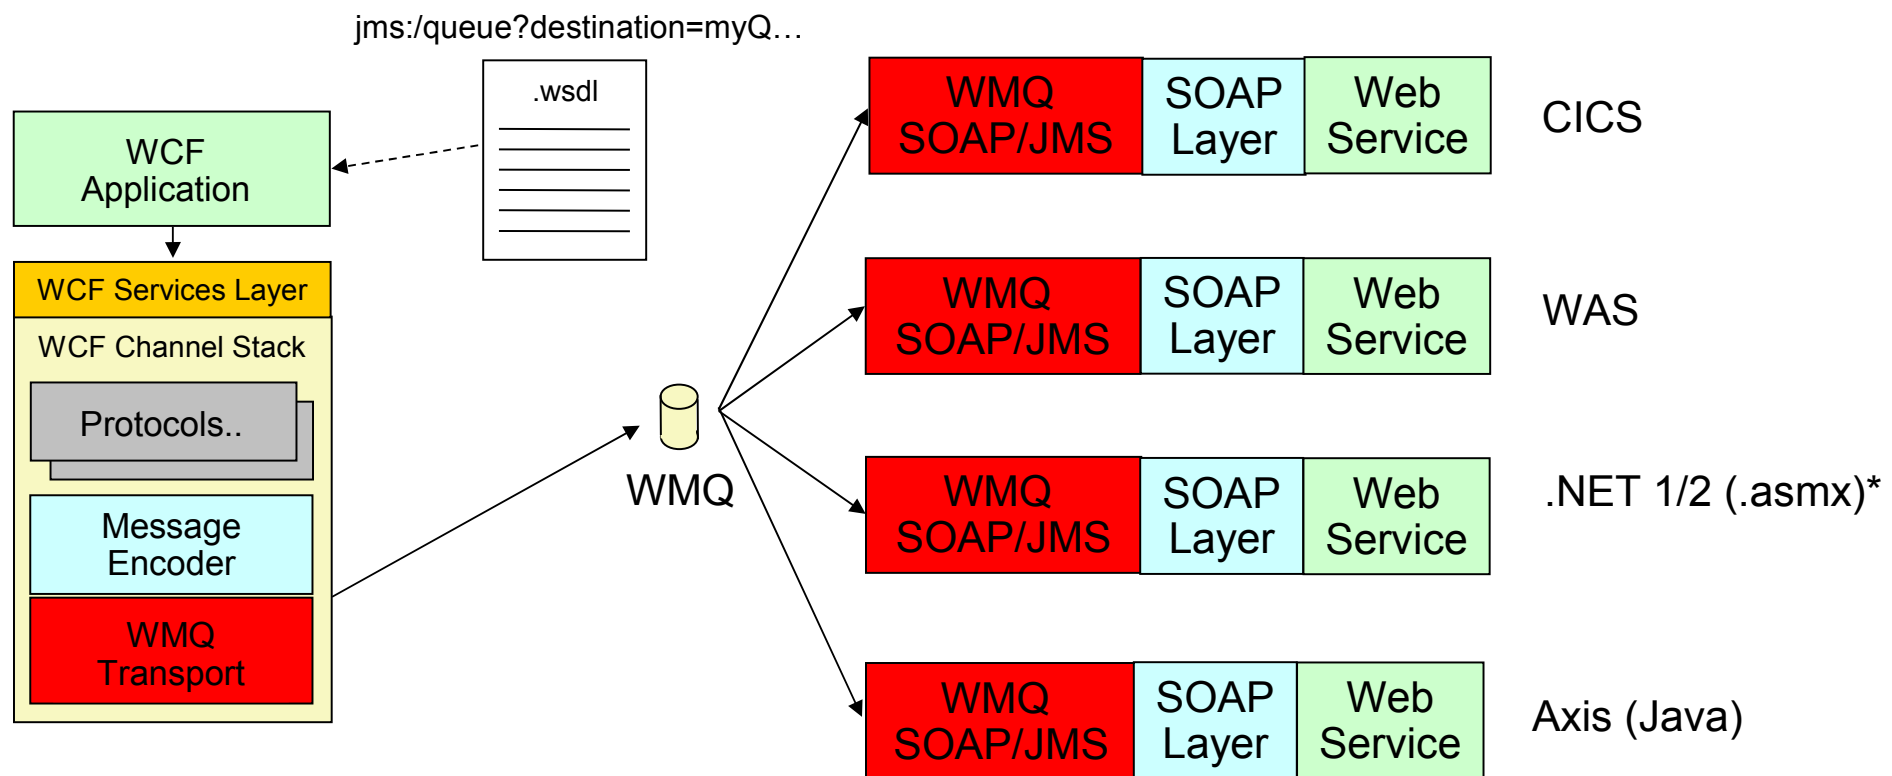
jms:/queue?destination=myQ…

.wsdl

WCF Application

WCF Services Layer

WCF Channel Stack

Protocols..

Message Encoder

WMQ Transport

WMQ

WMQ SOAP/JMS

SOAP Layer

Web Service

CICS

WMQ SOAP/JMS

SOAP Layer

Web Service

WAS

WMQ SOAP/JMS

SOAP Layer

Web Service

.NET 1/2 (.asmx)*

WMQ SOAP/JMS

SOAP Layer

Web Service

Axis (Java)